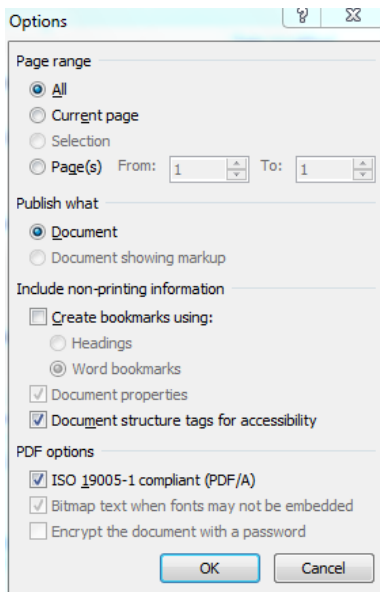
Options

?

X

Page range

All

Current page

Selection

Page(s) From: 1 To: 1

Publish what

Document

Document showing markup

Include non-printing information

Create bookmarks using:

Headings

Word bookmarks

Document properties

Document structure tags for accessibility

PDF options

ISO 19005-1 compliant (PDF/A)

Bitmap text when fonts may not be embedded

Encrypt the document with a password

OK

Cancel